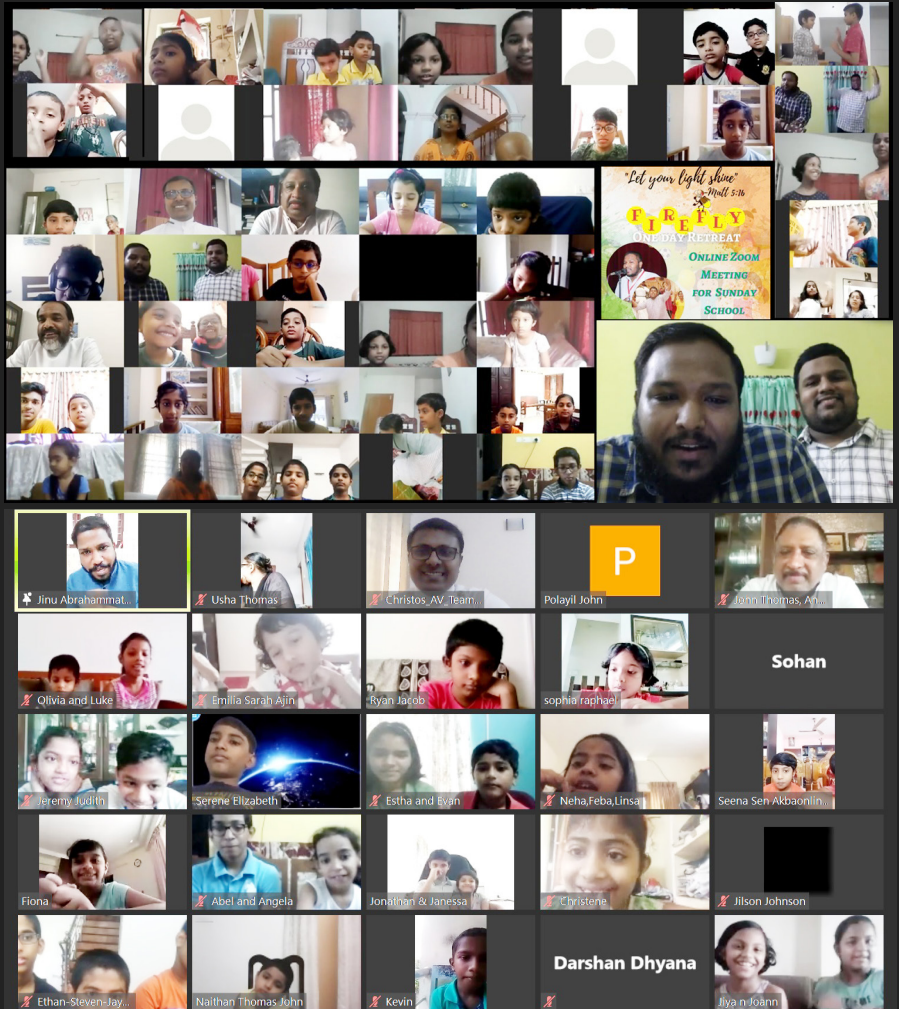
"Let your light shine"
- Matt 5:16
FIREFLY
ONE DAY RETREAT
Online Zoom Meeting for Sunday School

Jinu Abrahammat...
Usha Thomas
Christos_AV_Team...
P
Polayil John
John Thomas, An...
Olivia and Luke
Emilia Sarah Ajin
Ryan Jacob
sophia raphael
Sohan
Jeremy Judith
Serene Elizabeth
Estha and Evan
Neha,Feba,Linsa
Seena Sen Akbaonlin...
Fiona
Abel and Angela
Jonathan & Janessa
Christene
Jilson Johnson
Ethan-Steven-Jay...
Naithan Thomas John
Kevin
Darshan Dhyana
Jiya n Joann